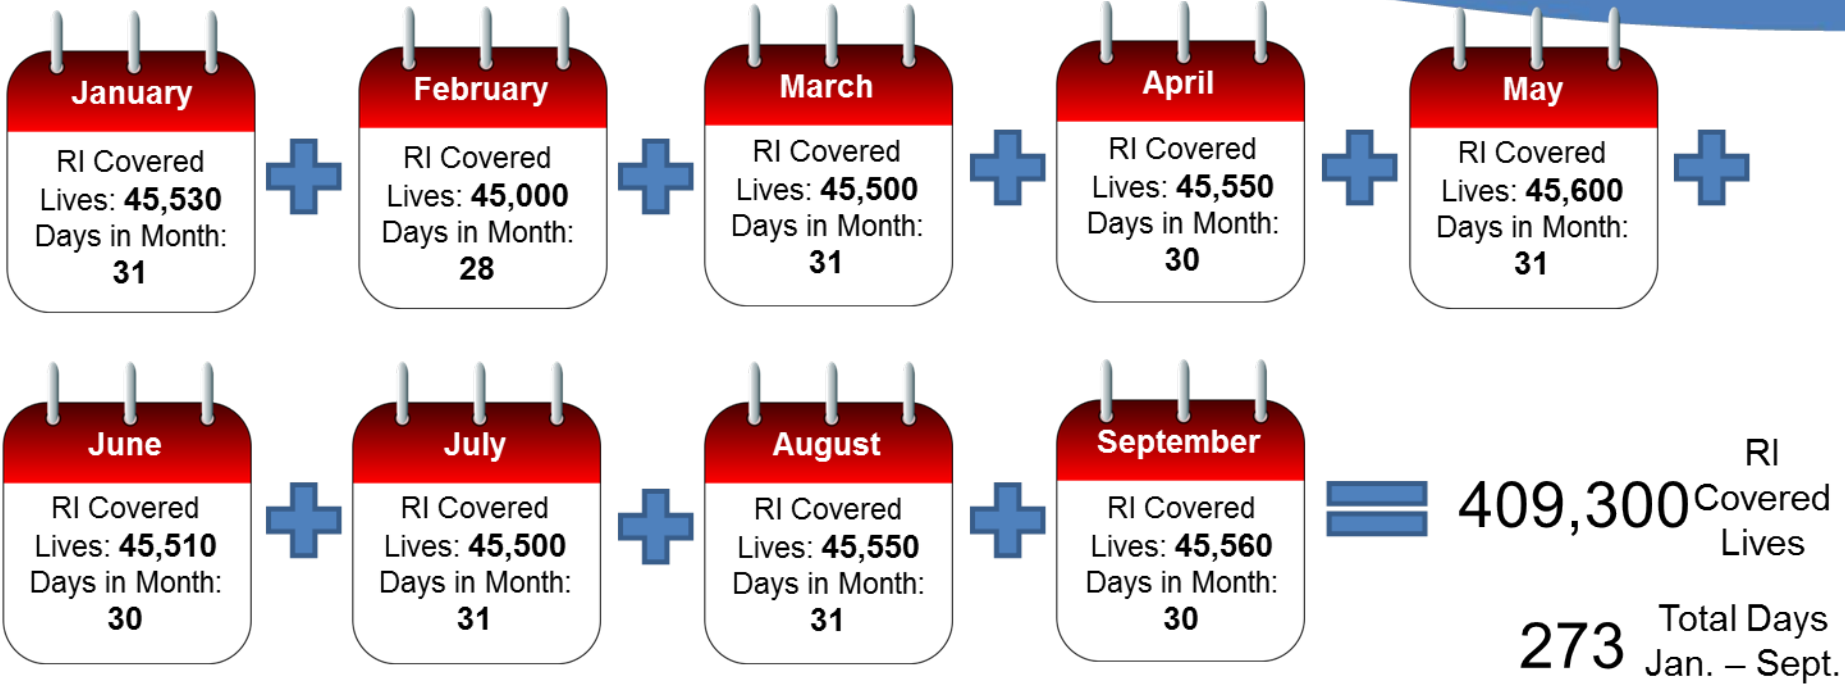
January
RI Covered Lives: 45,530 Days in Month: 31

February
RI Covered Lives: 45,000 Days in Month: 28

March
RI Covered Lives: 45,500 Days in Month: 31

April
RI Covered Lives: 45,550 Days in Month: 30

May
RI Covered Lives: 45,600 Days in Month: 31

June
RI Covered Lives: 45,510 Days in Month: 30

July
RI Covered Lives: 45,500 Days in Month: 31

August
RI Covered Lives: 45,550 Days in Month: 31

September
RI Covered Lives: 45,560 Days in Month: 30

409,300 RI Covered Lives

273 Total Days Jan. – Sept.